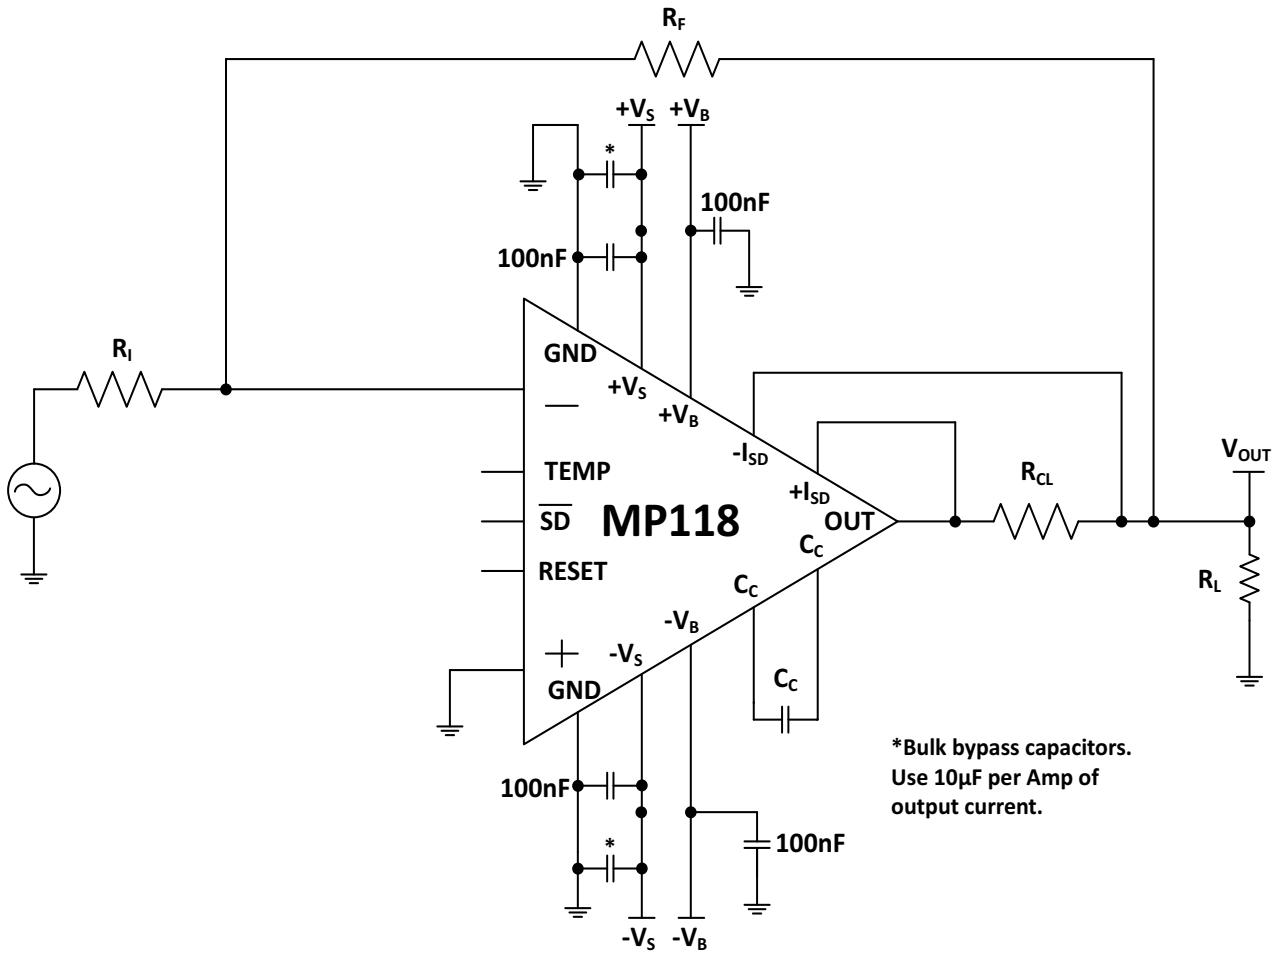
$R_F$

$+V_S$ $+V_B$

*

100nF

100nF

$R_I$

GND

$+V_S$

$+V_B$

—

$-I_{SD}$

TEMP

$+I_{SD}$

$R_{CL}$

$V_{OUT}$

$\overline{SD}$

MP118

OUT

$C_C$

RESET

$R_L$

$C_C$

$-V_B$

+

$-V_S$

GND

$C_C$

*Bulk bypass capacitors. Use 10µF per Amp of output current.

100nF

*

100nF

$-V_S$ $-V_B$